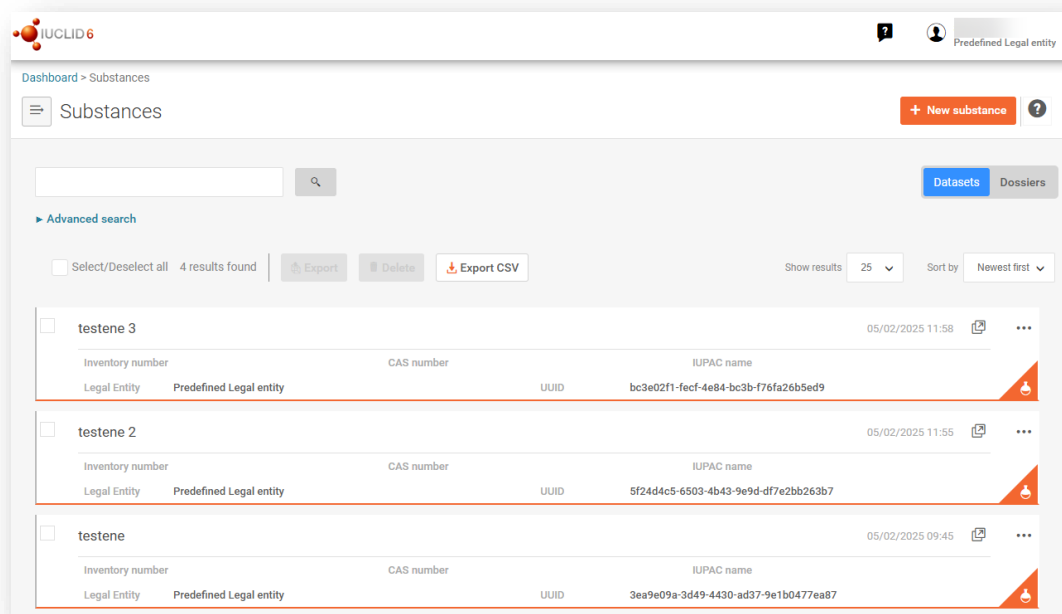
IUCLID 6

Predefined Legal entity

Dashboard > Substances

Substances

+ New substance

?

Datasets Dossiers

► Advanced search

Select/Deselect all 4 results found Export Delete Export CSV

Show results 25

Sort by Newest first

testene 3 05/02/2025 11:58

Inventory number CAS number IUPAC name

Legal Entity Predefined Legal entity UUID bc3e02f1-fecf-4e84-bc3b-f76fa26b5ed9

testene 2 05/02/2025 11:55

Inventory number CAS number IUPAC name

Legal Entity Predefined Legal entity UUID 5f24d4c5-6503-4b43-9e9d-df7e2bb263b7

testene 05/02/2025 09:45

Inventory number CAS number IUPAC name

Legal Entity Predefined Legal entity UUID 3ea9e09a-3d49-4430-ad37-9e1b0477ea87